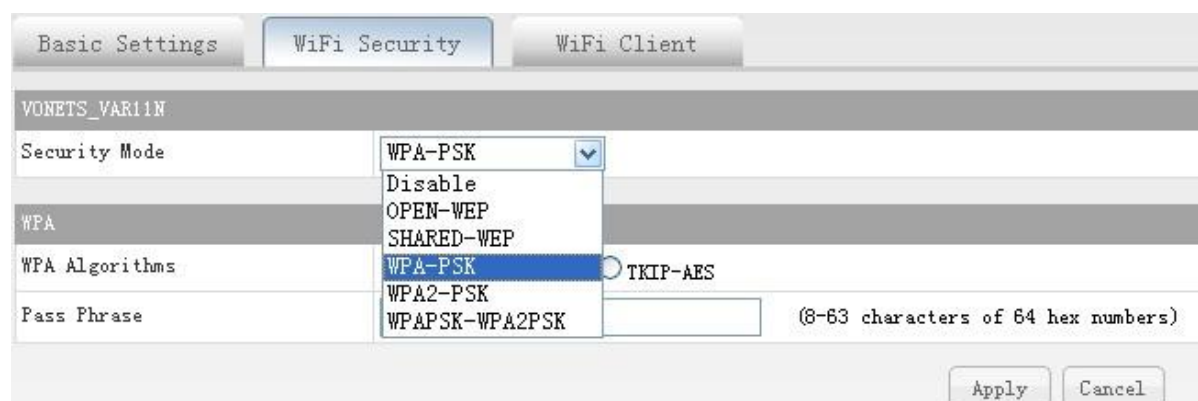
Basic Settings | WiFi Security | WiFi Client

VONETS_VAR11N

| Security Mode | WPA-PSK |
|---|---|

Disable
OPEN-WEP
SHARED-WEP
WPA-PSK
WPA2-PSK
WPAPSK-WPA2PSK

WPA

| WPA Algorithms | TKIP-AES |
|---|---|
| Pass Phrase | (8-63 characters of 64 hex numbers) |

Apply Cancel